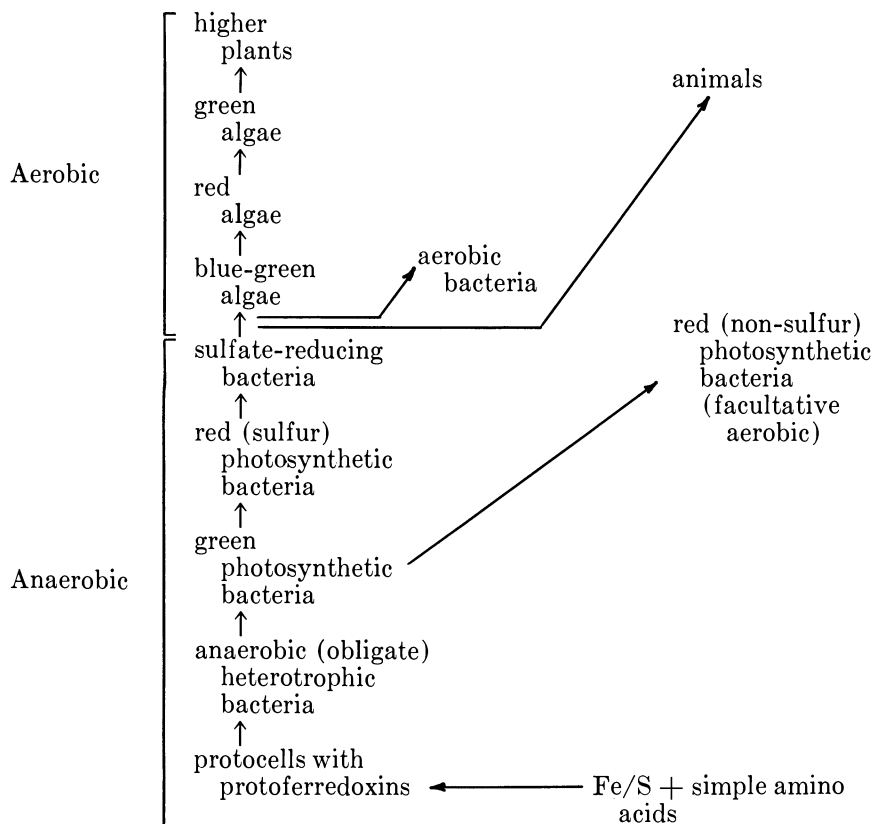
Aerobic

higher plants

green algae

red algae

blue-green algae

aerobic bacteria

animals

Anaerobic

sulfate-reducing bacteria

red (sulfur) photosynthetic bacteria

green photosynthetic bacteria

red (non-sulfur) photosynthetic bacteria (facultative aerobic)

anaerobic (obligate) heterotrophic bacteria

protocells with protoferredoxins

Fe/S + simple amino acids